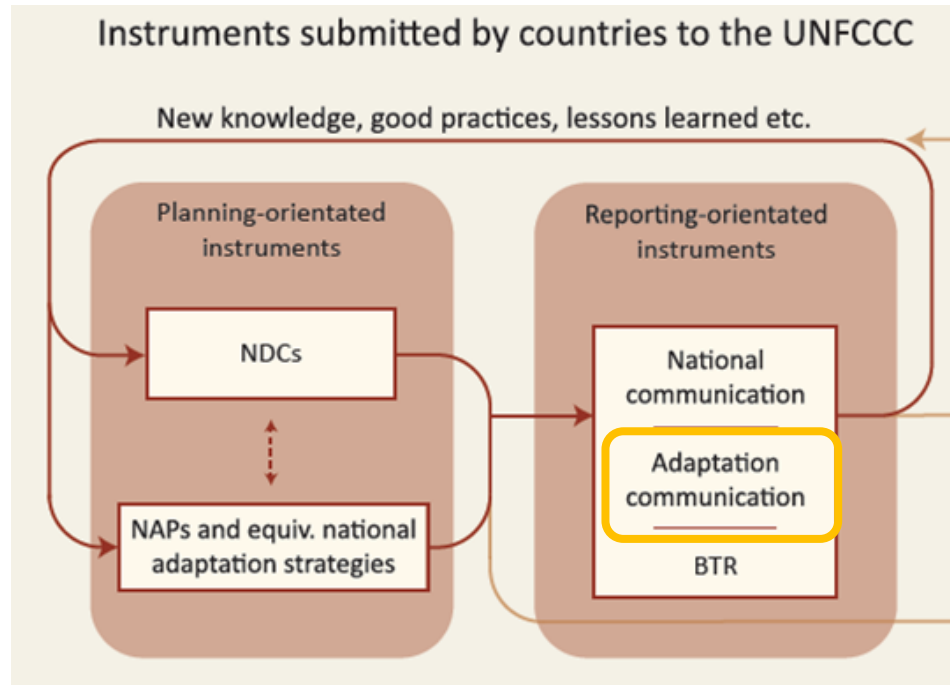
Instruments submitted by countries to the UNFCCC

New knowledge, good practices, lessons learned etc.

Planning-orientated instruments

NDCs

NAPs and equiv. national adaptation strategies

Reporting-orientated instruments

National communication

Adaptation communication

BTR